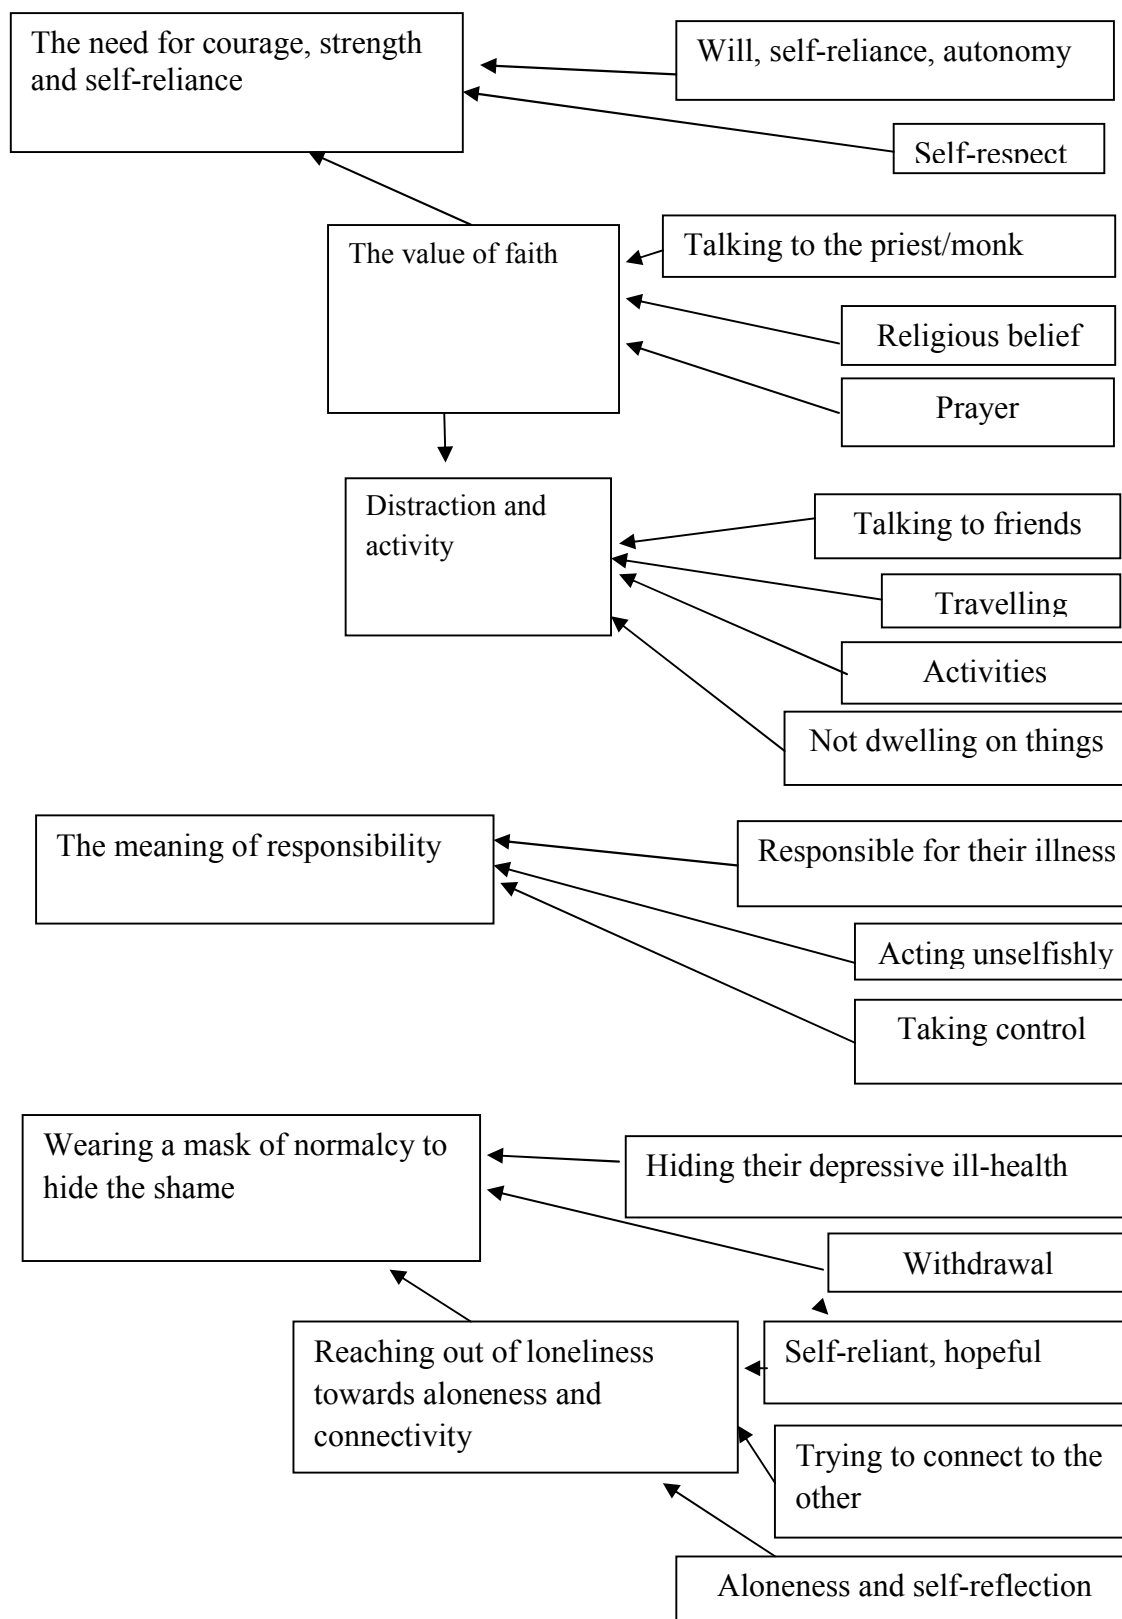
The need for courage, strength and self-reliance

Will, self-reliance, autonomy

Self-respect

The value of faith

Talking to the priest/monk

Religious belief

Prayer

Distraction and activity

Talking to friends

Travelling

Activities

Not dwelling on things

The meaning of responsibility

Responsible for their illness

Acting unselfishly

Taking control

Wearing a mask of normalcy to hide the shame

Hiding their depressive ill-health

Withdrawal

Reaching out of loneliness towards aloneness and connectivity

Self-reliant, hopeful

Trying to connect to the other

Aloneness and self-reflection